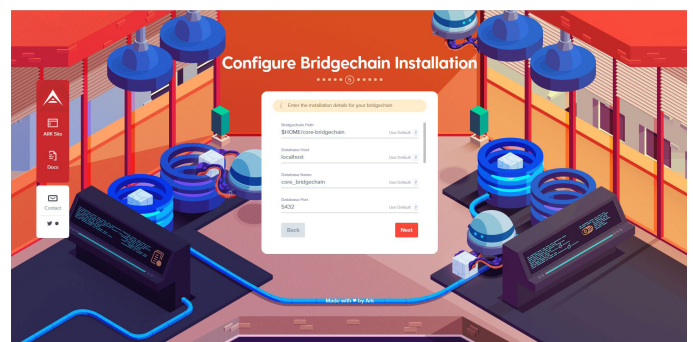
Configure Bridgechain Installation

5

ARK Site

Docs

Contact

Enter the installation details for your bridgechain

Bridgechain Path
$HOME/core-bridgechain
Use Default

Database Host
localhost
Use Default

Database Name
core_bridgechain
Use Default

Database Port
5432
Use Default

Back

Next

Made with ♥ by Ark